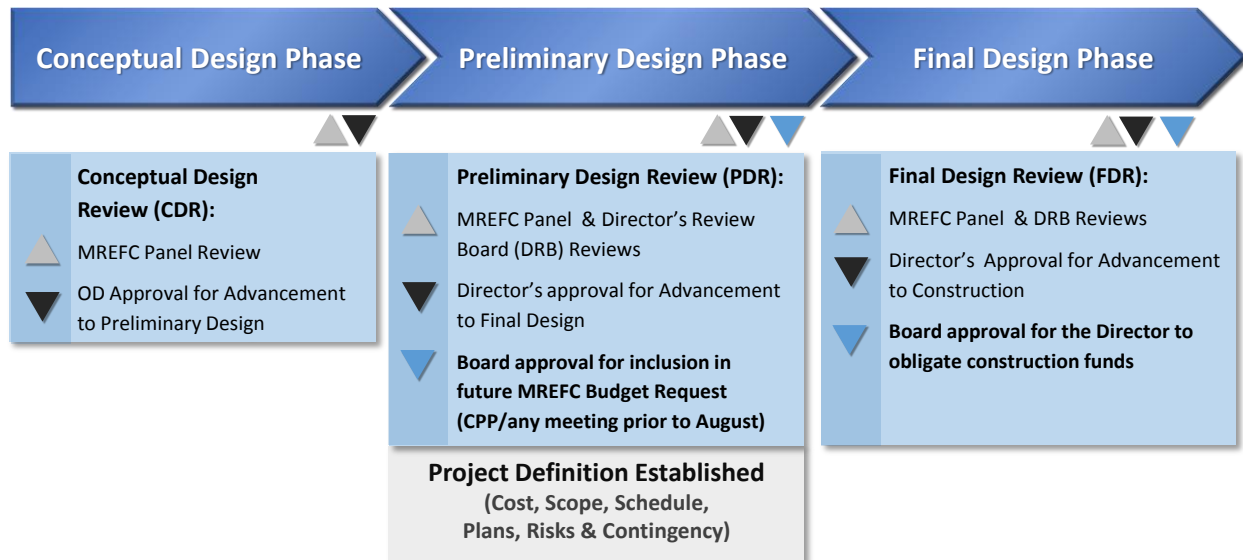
Conceptual Design Phase

Preliminary Design Phase

Final Design Phase

Conceptual Design Review (CDR):

MREFC Panel Review

OD Approval for Advancement to Preliminary Design

Preliminary Design Review (PDR):

MREFC Panel & Director's Review Board (DRB) Reviews

Director's approval for Advancement to Final Design

Board approval for inclusion in future MREFC Budget Request (CPP/any meeting prior to August)

Project Definition Established (Cost, Scope, Schedule, Plans, Risks & Contingency)

Final Design Review (FDR):

MREFC Panel & DRB Reviews

Director's Approval for Advancement to Construction

Board approval for the Director to obligate construction funds